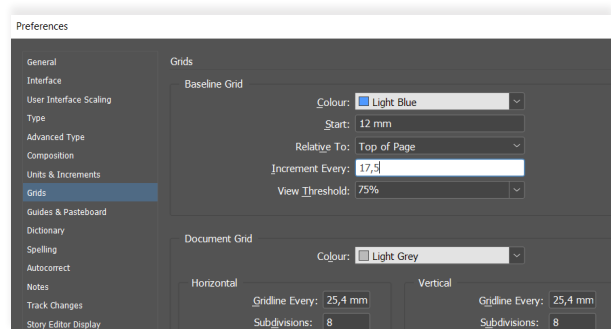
Preferences

General
Interface
User Interface Scaling
Type
Advanced Type
Composition
Units & Increments
Grids
Guides & Pasteboard
Dictionary
Spelling
Autocorrect
Notes
Track Changes
Story Editor Display

Grids

Baseline Grid

Colour: Light Blue

Start: 12 mm

Relative To: Top of Page

Increment Every: 17,5

View Threshold: 75%

Document Grid

Colour: Light Grey

Horizontal

Gridline Every: 25,4 mm

Subdivisions: 8

Vertical

Gridline Every: 25,4 mm

Subdivisions: 8